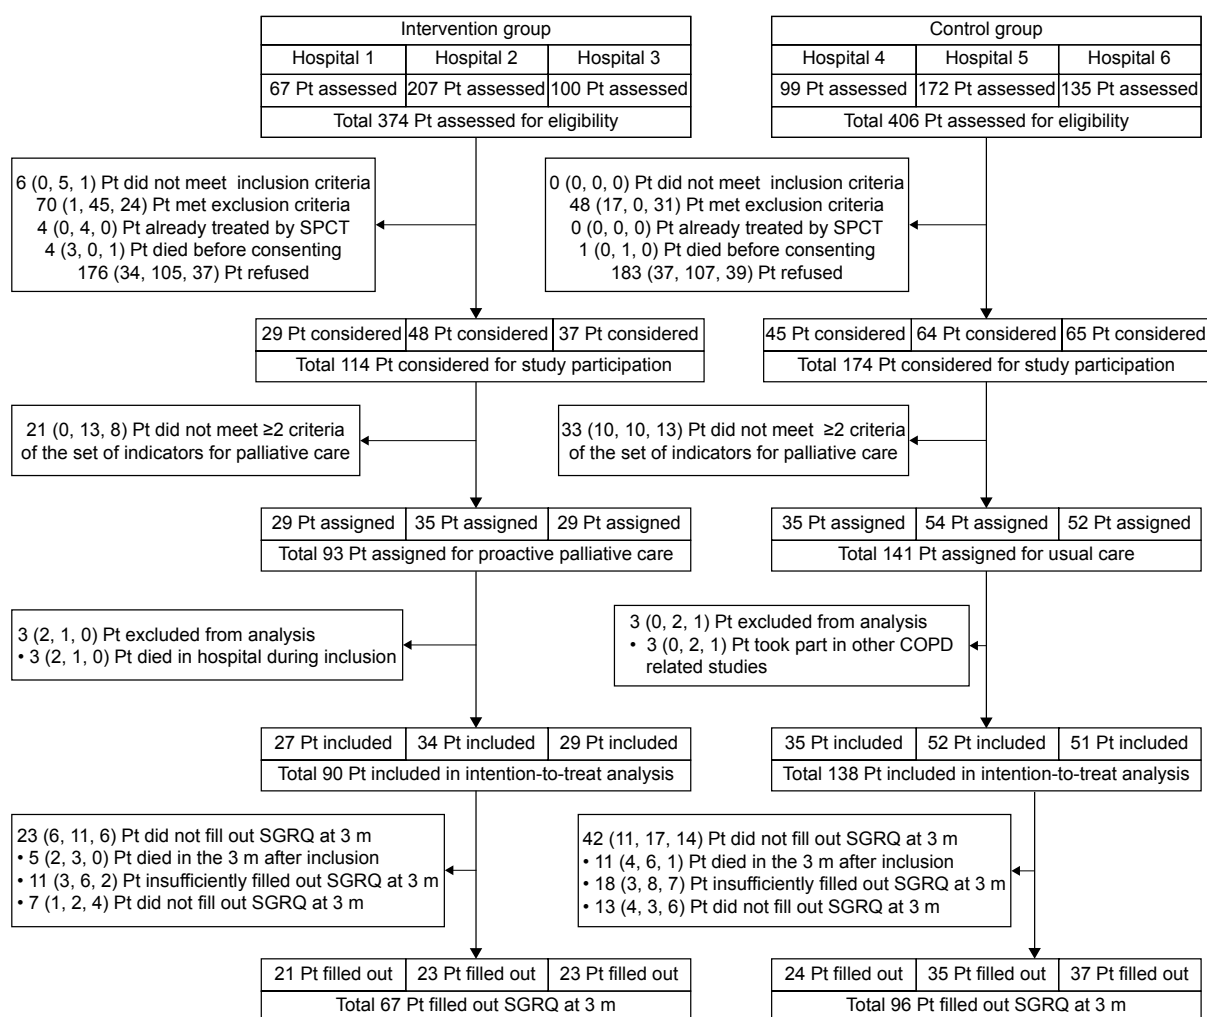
| Intervention group | | |
|---|---|---|
| Hospital 1 | Hospital 2 | Hospital 3 |
| 67 Pt assessed | 207 Pt assessed | 100 Pt assessed |
| Total 374 Pt assessed for eligibility | | |

| Control group | | |
|---|---|---|
| Hospital 4 | Hospital 5 | Hospital 6 |
| 99 Pt assessed | 172 Pt assessed | 135 Pt assessed |
| Total 406 Pt assessed for eligibility | | |

6 (0, 5, 1) Pt did not meet inclusion criteria
70 (1, 45, 24) Pt met exclusion criteria
4 (0, 4, 0) Pt already treated by SPCT
4 (3, 0, 1) Pt died before consenting
176 (34, 105, 37) Pt refused

0 (0, 0, 0) Pt did not meet inclusion criteria
48 (17, 0, 31) Pt met exclusion criteria
0 (0, 0, 0) Pt already treated by SPCT
1 (0, 1, 0) Pt died before consenting
183 (37, 107, 39) Pt refused

| 29 Pt considered | 48 Pt considered | 37 Pt considered |
|---|---|---|
| Total 114 Pt considered for study participation | | |

| 45 Pt considered | 64 Pt considered | 65 Pt considered |
|---|---|---|
| Total 174 Pt considered for study participation | | |

21 (0, 13, 8) Pt did not meet ≥2 criteria of the set of indicators for palliative care

33 (10, 10, 13) Pt did not meet ≥2 criteria of the set of indicators for palliative care

| 29 Pt assigned | 35 Pt assigned | 29 Pt assigned |
|---|---|---|
| Total 93 Pt assigned for proactive palliative care | | |

| 35 Pt assigned | 54 Pt assigned | 52 Pt assigned |
|---|---|---|
| Total 141 Pt assigned for usual care | | |

3 (2, 1, 0) Pt excluded from analysis
• 3 (2, 1, 0) Pt died in hospital during inclusion

3 (0, 2, 1) Pt excluded from analysis
• 3 (0, 2, 1) Pt took part in other COPD related studies

| 27 Pt included | 34 Pt included | 29 Pt included |
|---|---|---|
| Total 90 Pt included in intention-to-treat analysis | | |

| 35 Pt included | 52 Pt included | 51 Pt included |
|---|---|---|
| Total 138 Pt included in intention-to-treat analysis | | |

23 (6, 11, 6) Pt did not fill out SGRQ at 3 m
• 5 (2, 3, 0) Pt died in the 3 m after inclusion
• 11 (3, 6, 2) Pt insufficiently filled out SGRQ at 3 m
• 7 (1, 2, 4) Pt did not fill out SGRQ at 3 m

42 (11, 17, 14) Pt did not fill out SGRQ at 3 m
• 11 (4, 6, 1) Pt died in the 3 m after inclusion
• 18 (3, 8, 7) Pt insufficiently filled out SGRQ at 3 m
• 13 (4, 3, 6) Pt did not fill out SGRQ at 3 m

| 21 Pt filled out | 23 Pt filled out | 23 Pt filled out |
|---|---|---|
| Total 67 Pt filled out SGRQ at 3 m | | |

| 24 Pt filled out | 35 Pt filled out | 37 Pt filled out |
|---|---|---|
| Total 96 Pt filled out SGRQ at 3 m | | |